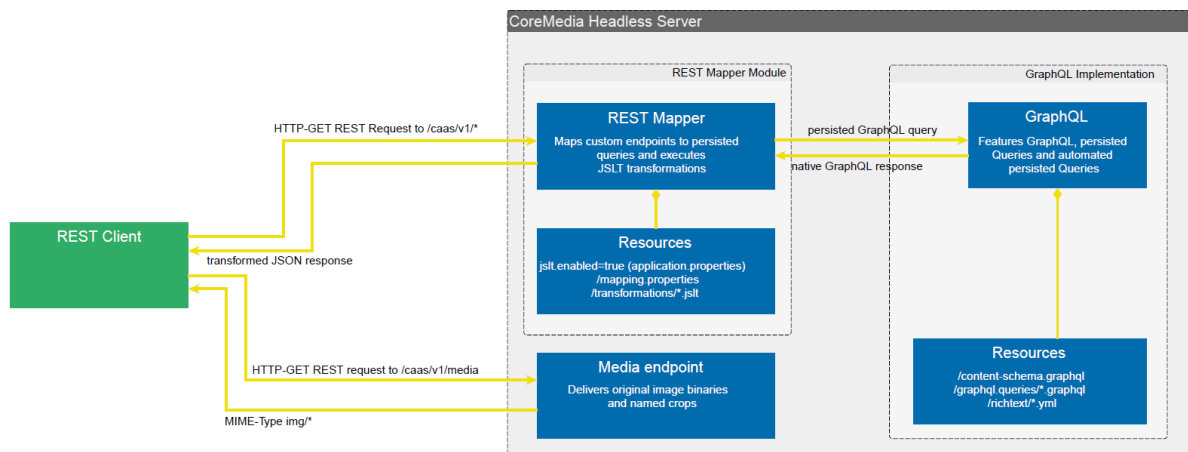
CoreMedia Headless Server

REST Mapper Module

GraphQL Implementation

REST Client

HTTP-GET REST Request to /caas/v1/*

transformed JSON response

REST Mapper

Maps custom endpoints to persisted queries and executes JSLT transformations

persisted GraphQL query

native GraphQL response

GraphQL

Features GraphQL, persisted Queries and automated persisted Queries

Resources

jslt.enabled=true (application.properties) /mapping.properties /transformations/*.jslt

HTTP-GET REST request to /caas/v1/media

MIME-Type img/*

Media endpoint

Delivers original image binaries and named crops

Resources

/content-schema.graphql /graphql.queries/*.graphql /richtext/*.yml